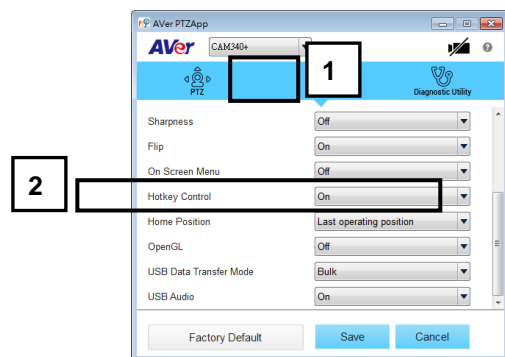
AVer PTZApp

AVer CAM340+

1

PTZ

Diagnostic Utility

2

| | |
|---|---|
| Sharpness | Off |
| Flip | On |
| On Screen Menu | Off |
| Hotkey Control | On |
| Home Position | Last operating position |
| OpenGL | Off |
| USB Data Transfer Mode | Bulk |
| USB Audio | On |

Factory Default

Save

Cancel